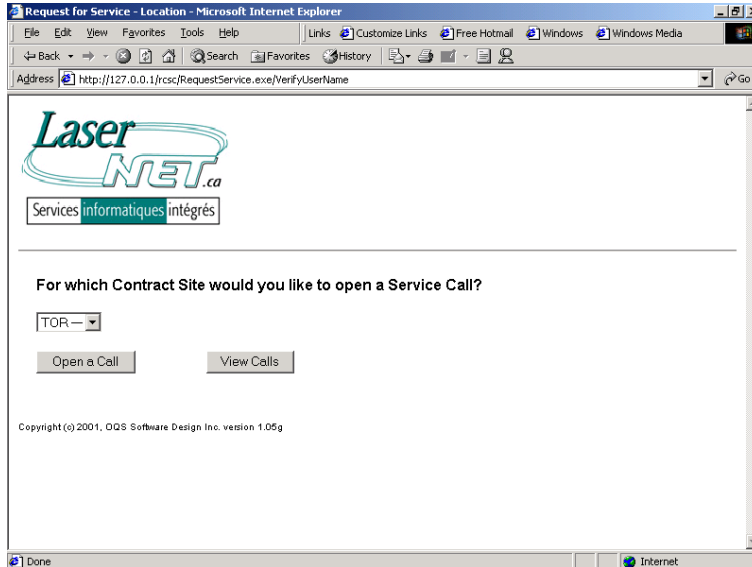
Request for Service - Location - Microsoft Internet Explorer

File Edit View Favorites Tools Help

Links Customize Links Free Hotmail Windows Windows Media

Back Search Favorites History

Address http://127.0.0.1/rcsc/RequestService.exe/VerifyUserName

Go

Laser NET .ca

Services informatiques intégrés

For which Contract Site would you like to open a Service Call?

TOR —

Open a Call

View Calls

Copyright (c) 2001, OQS Software Design Inc. version 1.05g

Done

Internet